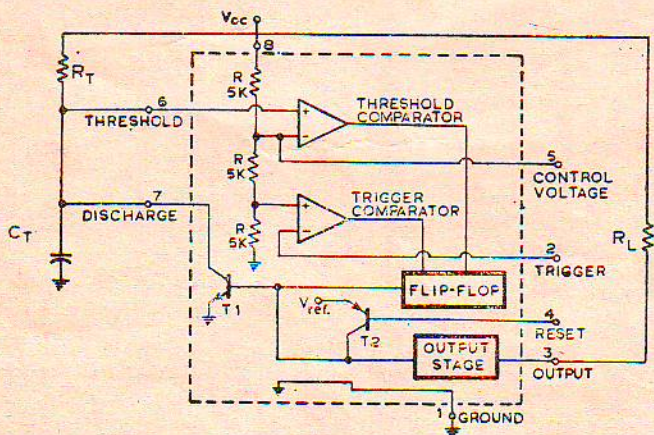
$V_{cc}$
8
$R_T$
R
5K
6
THRESHOLD
+
-
THRESHOLD COMPARATOR
R
5K
5
CONTROL VOLTAGE
$C_T$
7
DISCHARGE
+
-
TRIGGER COMPARATOR
R
5K
$R_L$
2
TRIGGER
FLIP-FLOP
T1
$V_{ref.}$
4
RESET
T2
OUTPUT STAGE
3
OUTPUT
1
GROUND